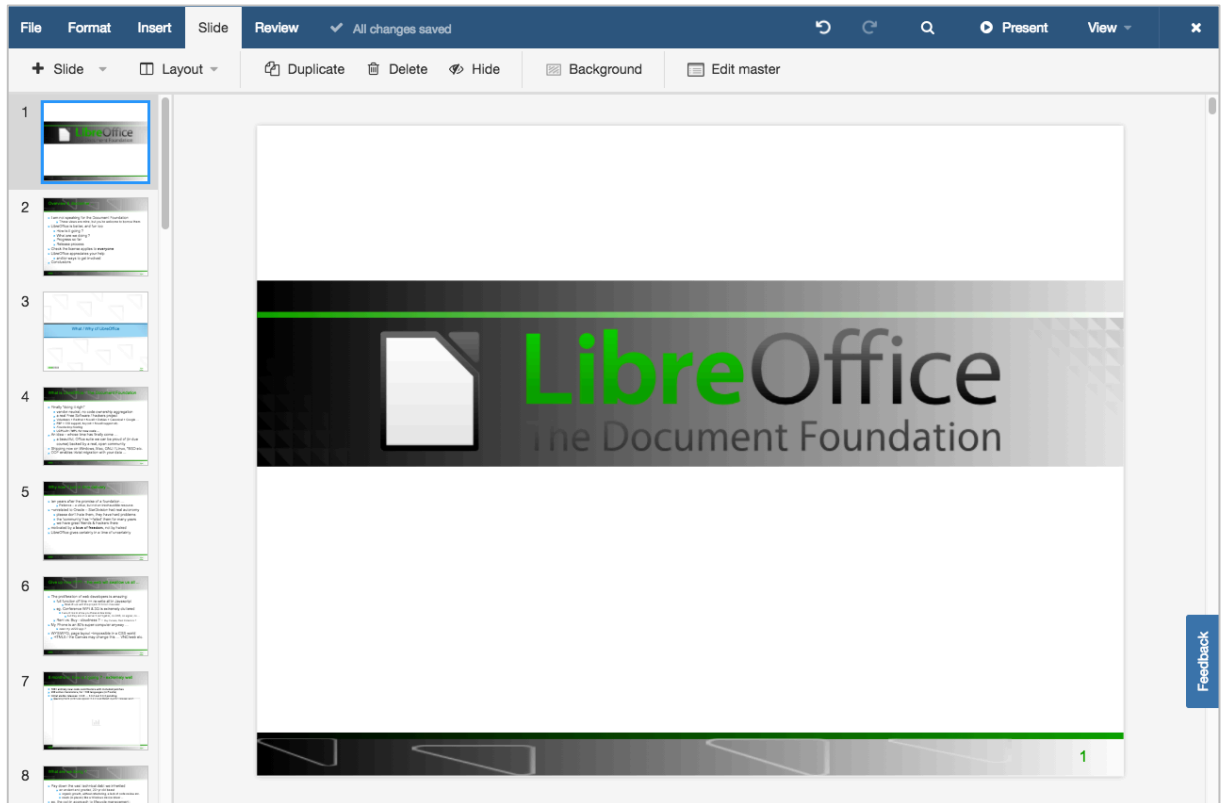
File Format Insert Slide Review All changes saved Present View

Slide Layout Duplicate Delete Hide Background Edit master

1

LibreOffice

2

3

What / Why of LibreOffice

4

5

6

7

8

LibreOffice
The Document Foundation

1

Feedback